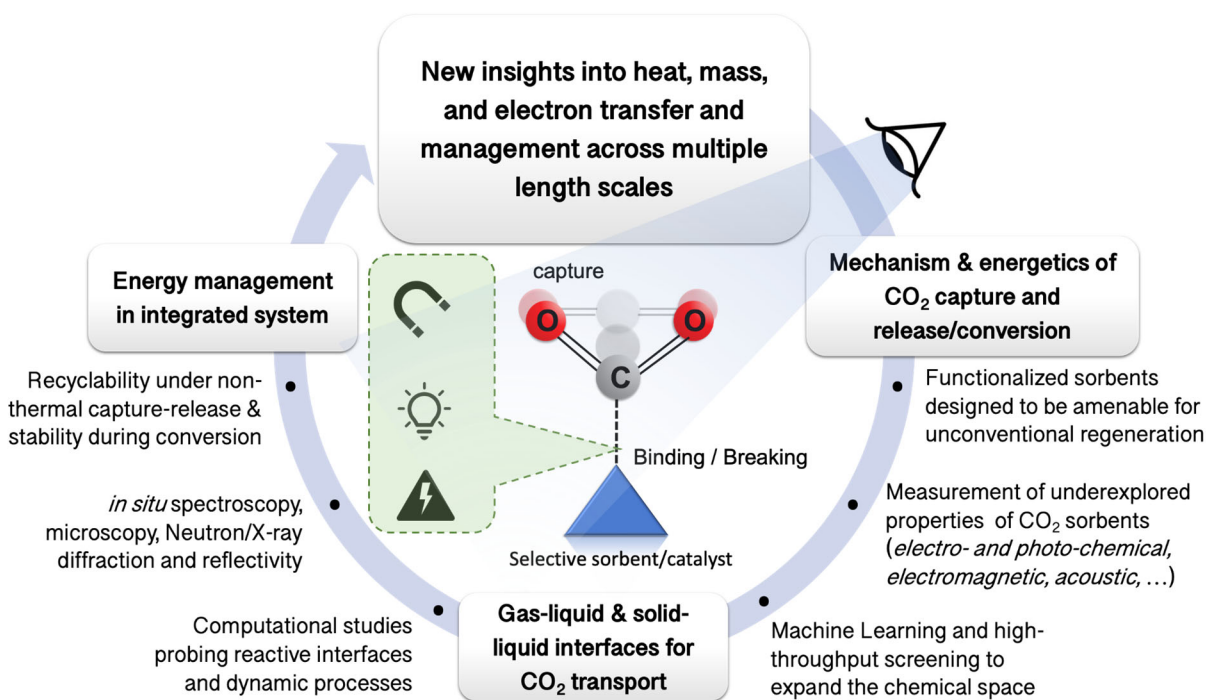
New insights into heat, mass, and electron transfer and management across multiple length scales

Energy management in integrated system

capture

O

O

C

Binding / Breaking

Selective sorbent/catalyst

Mechanism & energetics of $CO_2$ capture and release/conversion

Recyclability under non-thermal capture-release & stability during conversion

*in situ* spectroscopy, microscopy, Neutron/X-ray diffraction and reflectivity

Computational studies probing reactive interfaces and dynamic processes

Gas-liquid & solid-liquid interfaces for $CO_2$ transport

Functionalized sorbents designed to be amenable for unconventional regeneration

Measurement of underexplored properties of $CO_2$ sorbents (*electro- and photo-chemical, electromagnetic, acoustic,* …)

Machine Learning and high-throughput screening to expand the chemical space